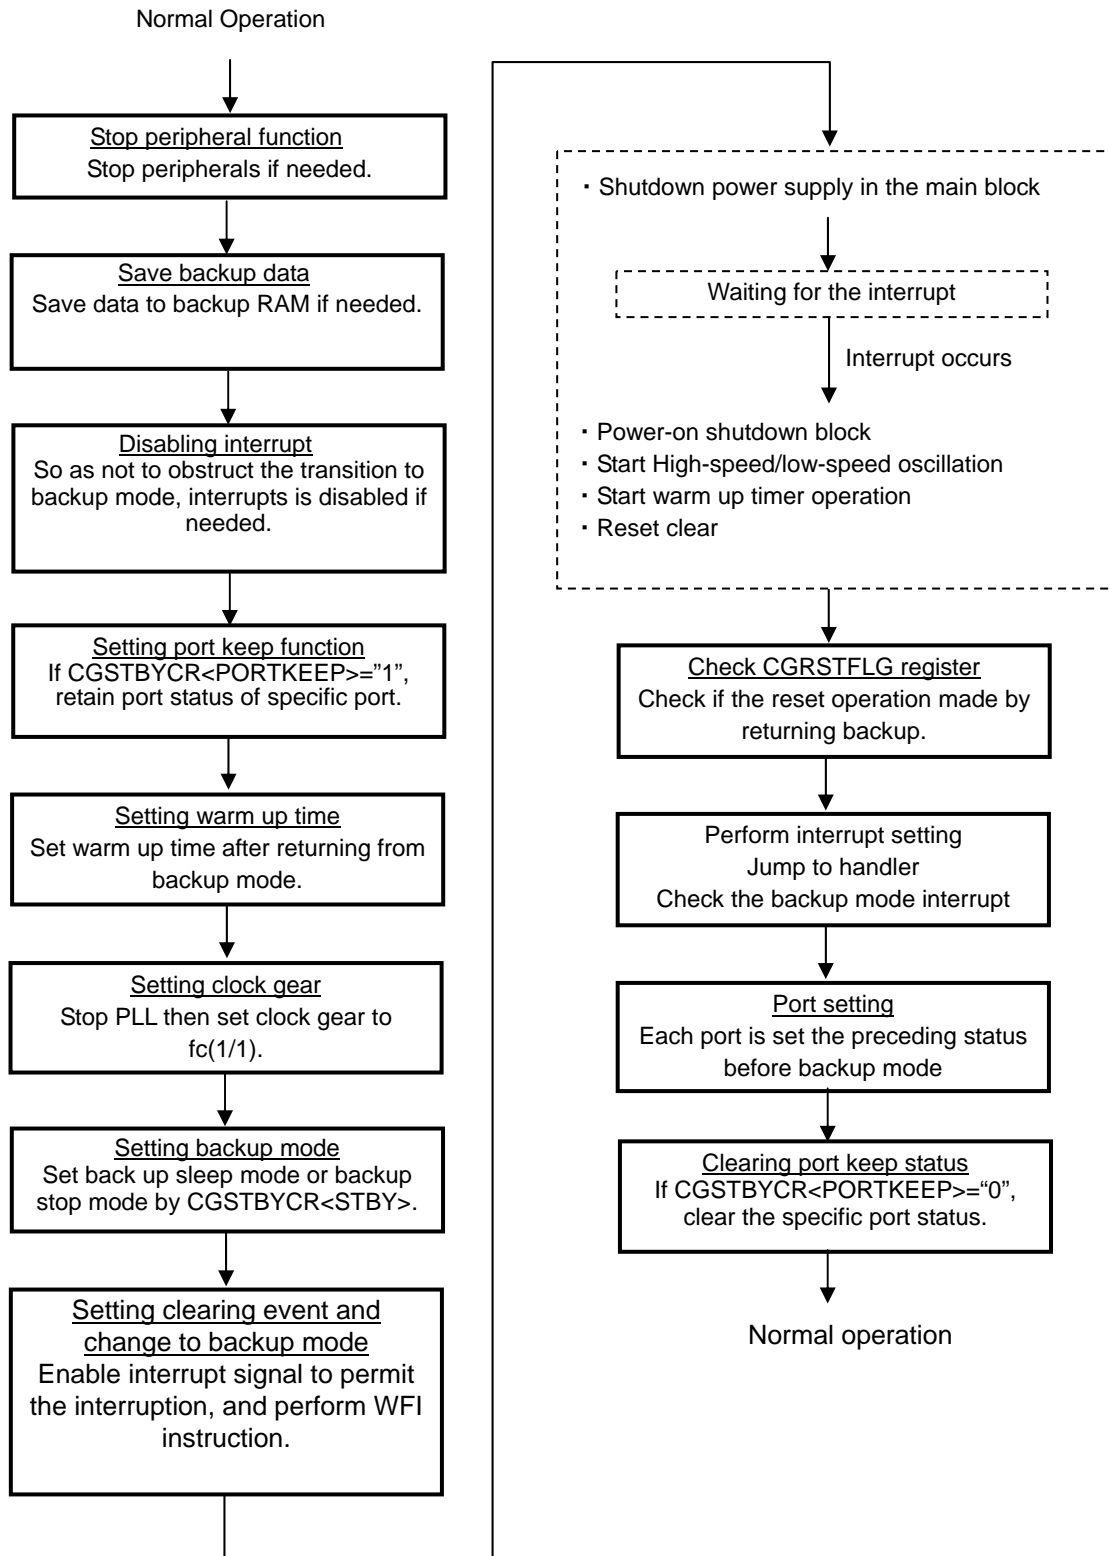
Normal Operation

Stop peripheral function
Stop peripherals if needed.

Save backup data
Save data to backup RAM if needed.

Disabling interrupt
So as not to obstruct the transition to backup mode, interrupts is disabled if needed.

Setting port keep function
If CGSTBYCR<PORTKEEP>="1", retain port status of specific port.

Setting warm up time
Set warm up time after returning from backup mode.

Setting clock gear
Stop PLL then set clock gear to fc(1/1).

Setting backup mode
Set back up sleep mode or backup stop mode by CGSTBYCR<STBY>.

Setting clearing event and change to backup mode
Enable interrupt signal to permit the interruption, and perform WFI instruction.

・Shutdown power supply in the main block

Waiting for the interrupt

Interrupt occurs

・Power-on shutdown block
・Start High-speed/low-speed oscillation
・Start warm up timer operation
・Reset clear

Check CGRSTFLG register
Check if the reset operation made by returning backup.

Perform interrupt setting
Jump to handler
Check the backup mode interrupt

Port setting
Each port is set the preceding status before backup mode

Clearing port keep status
If CGSTBYCR<PORTKEEP>="0", clear the specific port status.

Normal operation